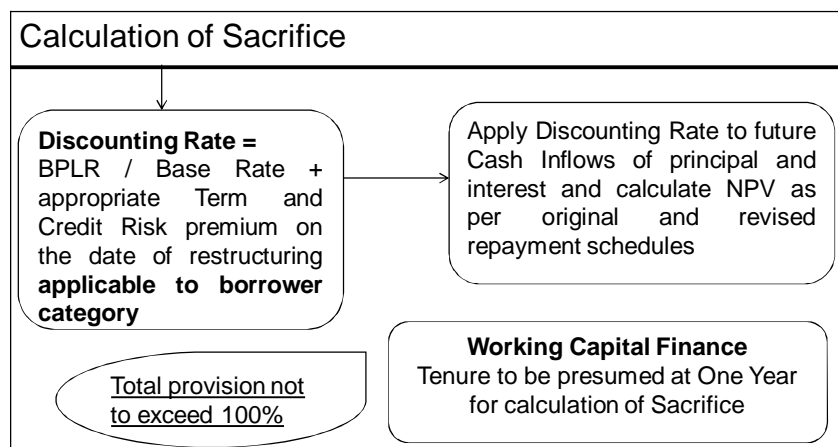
Calculation of Sacrifice

**Discounting Rate =** BPLR / Base Rate + appropriate Term and Credit Risk premium on the date of restructuring **applicable to borrower category**

Apply Discounting Rate to future Cash Inflows of principal and interest and calculate NPV as per original and revised repayment schedules

Total provision not to exceed 100%

**Working Capital Finance**
Tenure to be presumed at One Year for calculation of Sacrifice